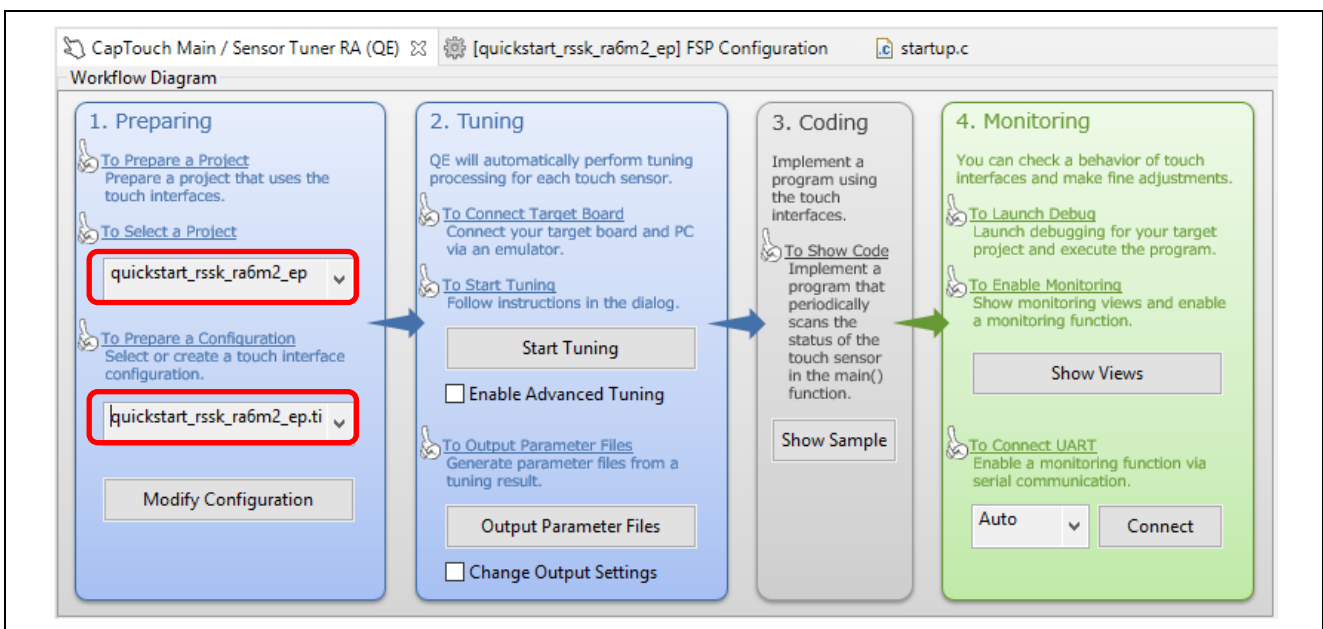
CapTouch Main / Sensor Tuner RA (QE) [quickstart_rssk_ra6m2_ep] FSP Configuration startup.c

Workflow Diagram

1. Preparing

To Prepare a Project
Prepare a project that uses the touch interfaces.

To Select a Project

quickstart_rssk_ra6m2_ep

To Prepare a Configuration
Select or create a touch interface configuration.

quickstart_rssk_ra6m2_ep.ti

Modify Configuration

2. Tuning

QE will automatically perform tuning processing for each touch sensor.

To Connect Target Board
Connect your target board and PC via an emulator.

To Start Tuning
Follow instructions in the dialog.

Start Tuning

Enable Advanced Tuning

To Output Parameter Files
Generate parameter files from a tuning result.

Output Parameter Files

Change Output Settings

3. Coding

Implement a program using the touch interfaces.

To Show Code
Implement a program that periodically scans the status of the touch sensor in the main() function.

Show Sample

4. Monitoring

You can check a behavior of touch interfaces and make fine adjustments.

To Launch Debug
Launch debugging for your target project and execute the program.

To Enable Monitoring
Show monitoring views and enable a monitoring function.

Show Views

To Connect UART
Enable a monitoring function via serial communication.

Auto

Connect